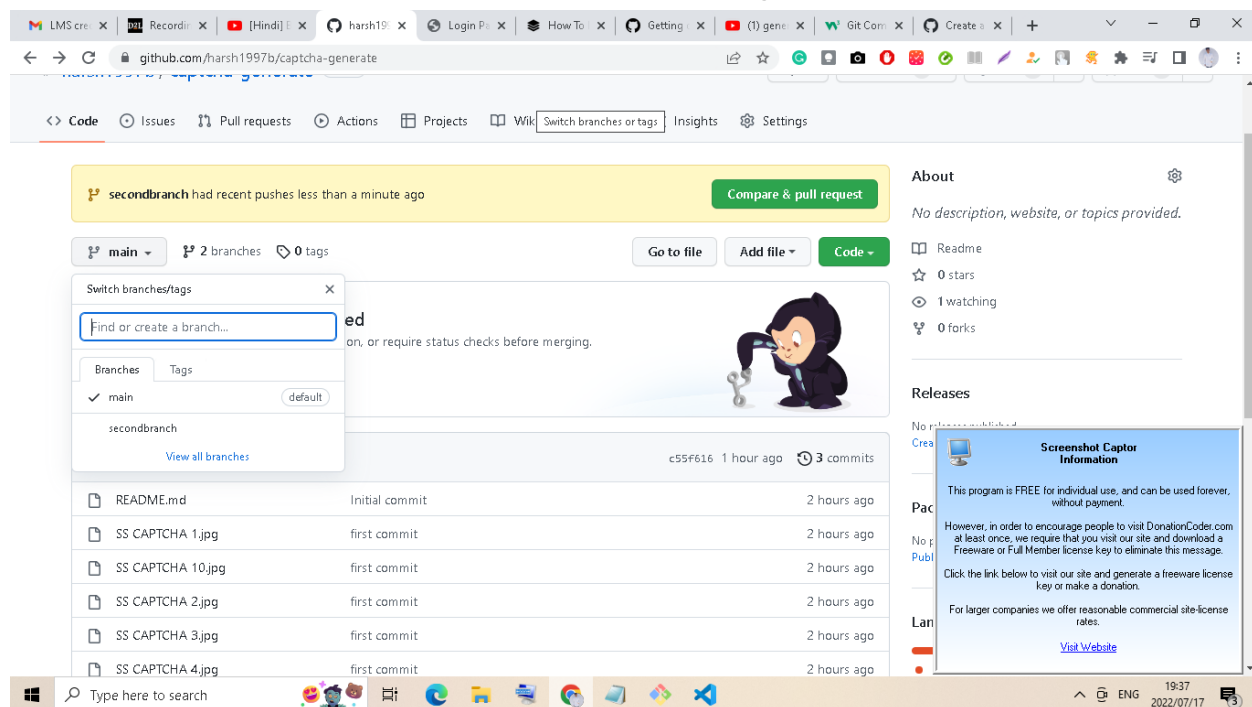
LMS cre ×
Recordir ×
[Hindi] ×
harsh19 ×
Login Pa ×
How To ×
Getting ×
(1) gene ×
Git Com ×
Create a ×

github.com/harsh1997b/captcha-generate

Code Issues Pull requests Actions Projects Wik Switch branches or tags Insights Settings

secondbranch had recent pushes less than a minute ago
Compare & pull request

main 2 branches 0 tags
Go to file Add file Code

Switch branches/tags
Find or create a branch...
Branches Tags
main default
secondbranch
View all branches

ed
on, or require status checks before merging.

c55f616 1 hour ago 3 commits

| | | |
|---|---|---|
| README.md | Initial commit | 2 hours ago |
| SS CAPTCHA 1.jpg | first commit | 2 hours ago |
| SS CAPTCHA 10.jpg | first commit | 2 hours ago |
| SS CAPTCHA 2.jpg | first commit | 2 hours ago |
| SS CAPTCHA 3.jpg | first commit | 2 hours ago |
| SS CAPTCHA 4.jpg | first commit | 2 hours ago |

About
No description, website, or topics provided.
Readme
0 stars
1 watching
0 forks

Releases
No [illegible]
Crea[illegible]

Pac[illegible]
No p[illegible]
Publ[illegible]

Lan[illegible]

Screenshot Captor
Information

This program is FREE for individual use, and can be used forever, without payment.

However, in order to encourage people to visit DonationCoder.com at least once, we require that you visit our site and download a Freeware or Full Member license key to eliminate this message.

Click the link below to visit our site and generate a freeware license key or make a donation.

For larger companies we offer reasonable commercial site-license rates.

Visit Website

Type here to search
ENG 19:37 2022/07/17